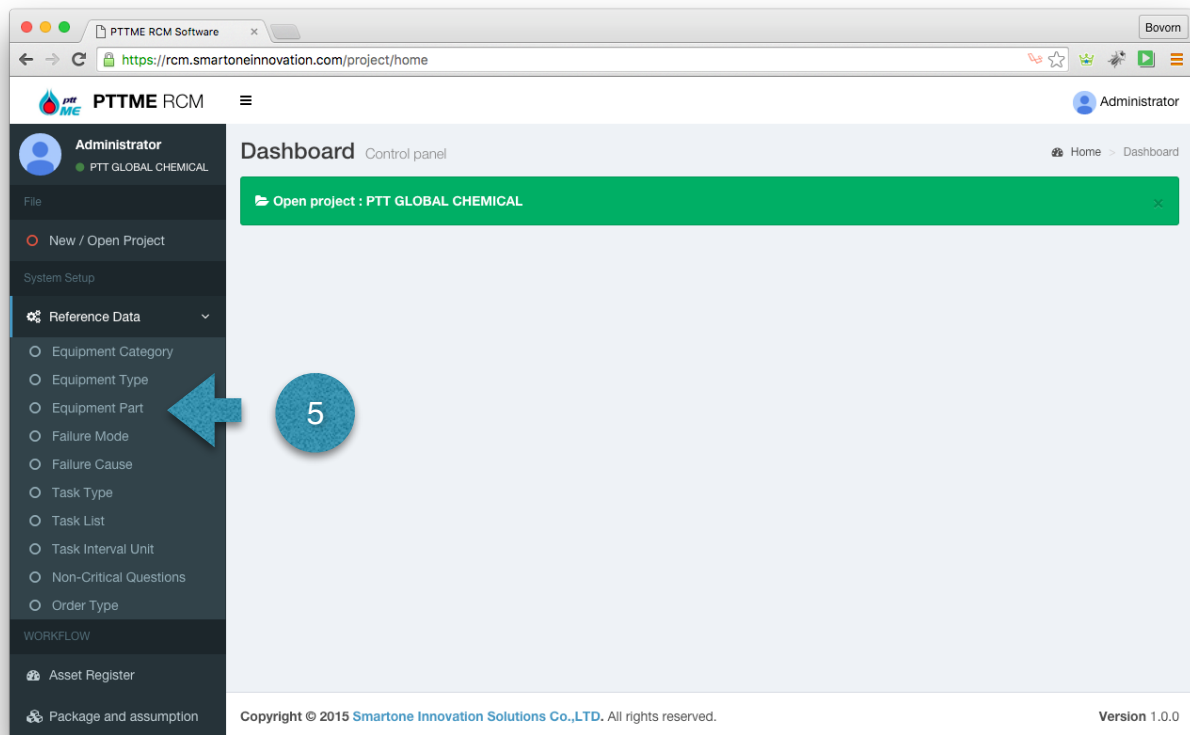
PTTME RCM Software ×

Bovorn

https://rcm.smartoneinnovation.com/project/home

ptt ME PTTME RCM

≡

Administrator

Administrator
PTT GLOBAL CHEMICAL

File

New / Open Project

System Setup

Reference Data

Equipment Category
Equipment Type
Equipment Part
Failure Mode
Failure Cause
Task Type
Task List
Task Interval Unit
Non-Critical Questions
Order Type

WORKFLOW

Asset Register

Package and assumption

Dashboard Control panel

Home > Dashboard

Open project : PTT GLOBAL CHEMICAL

×

5

Copyright © 2015 Smartone Innovation Solutions Co.,LTD. All rights reserved.

Version 1.0.0